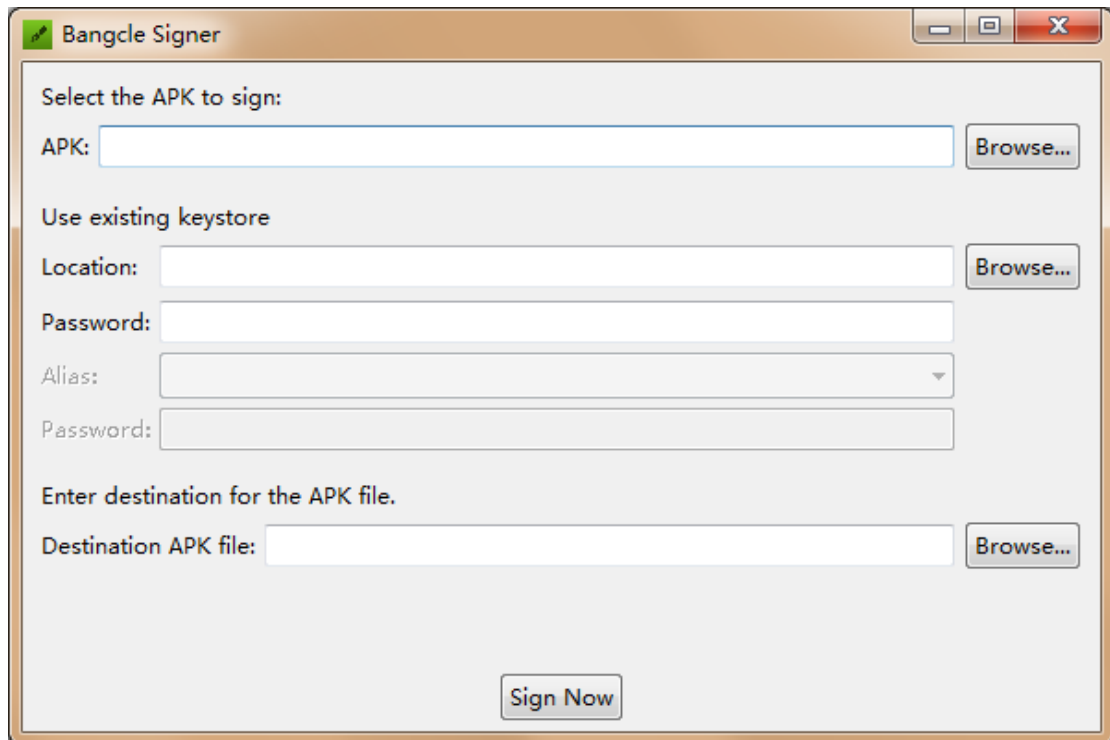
Bangcle Signer

Select the APK to sign:

APK: Browse...

Use existing keystore

Location: Browse...

Password:

Alias:

Password:

Enter destination for the APK file.

Destination APK file: Browse...

Sign Now